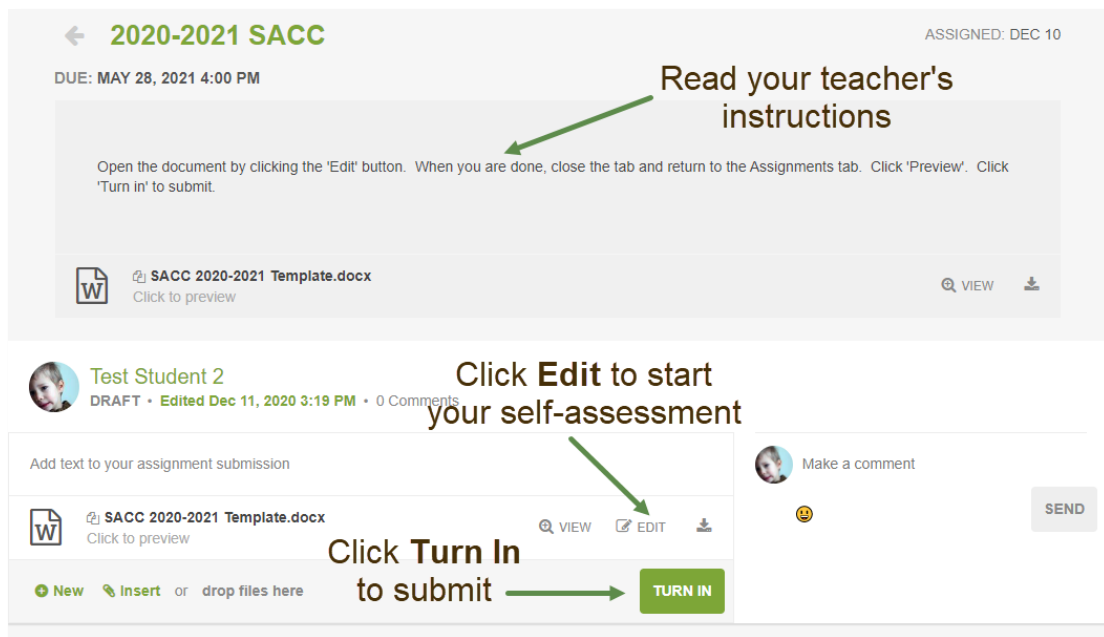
2020-2021 SACC

ASSIGNED: DEC 10

DUE: MAY 28, 2021 4:00 PM

Read your teacher's instructions

Open the document by clicking the 'Edit' button. When you are done, close the tab and return to the Assignments tab. Click 'Preview'. Click 'Turn in' to submit.

SACC 2020-2021 Template.docx
Click to preview

VIEW

Test Student 2
DRAFT • Edited Dec 11, 2020 3:19 PM • 0 Comments

Click **Edit** to start your self-assessment

Add text to your assignment submission

SACC 2020-2021 Template.docx
Click to preview

VIEW EDIT

Make a comment

SEND

Click **Turn In** to submit

New Insert or drop files here

TURN IN